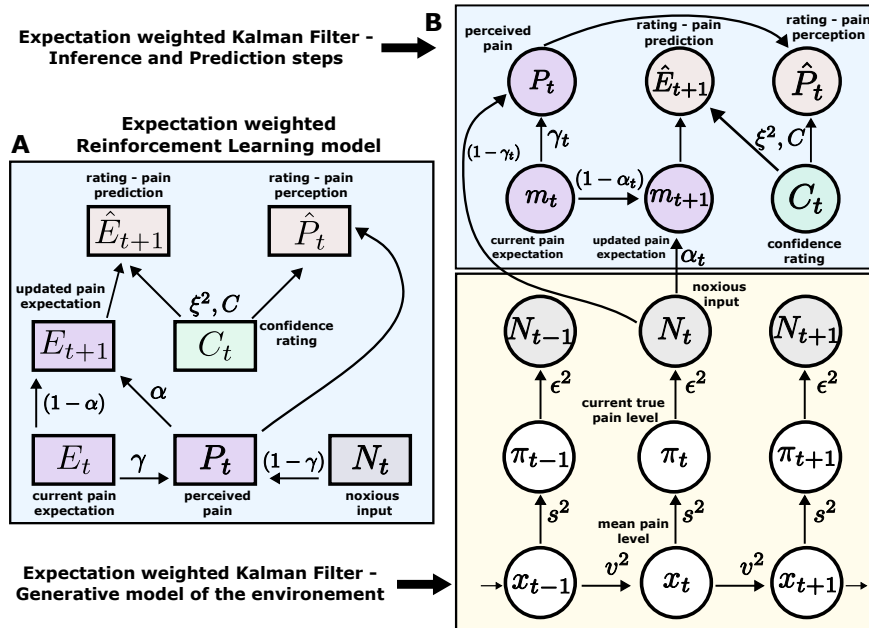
Expectation weighted Kalman Filter - Inference and Prediction steps

B

perceived pain

rating - pain prediction

rating - pain perception

$P_t$

$\hat{E}_{t+1}$

$\hat{P}_t$

$(1-\gamma_t)$

$\gamma_t$

$\xi^2, C$

$m_t$

$(1-\alpha_t)$

$m_{t+1}$

$C_t$

current pain expectation

updated pain expectation

confidence rating

$\alpha_t$

noxious input

$N_{t-1}$

$N_t$

$N_{t+1}$

$\epsilon^2$

current true pain level

$\epsilon^2$

$\epsilon^2$

$\pi_{t-1}$

$\pi_t$

$\pi_{t+1}$

$s^2$

mean pain level

$s^2$

$s^2$

$x_{t-1}$

$v^2$

$x_t$

$v^2$

$x_{t+1}$

A

Expectation weighted Reinforcement Learning model

rating - pain prediction

rating - pain perception

$\hat{E}_{t+1}$

$\hat{P}_t$

updated pain expectation

$\xi^2, C$

$E_{t+1}$

$C_t$

confidence rating

$(1-\alpha)$

$\alpha$

$E_t$

$\gamma$

$P_t$

$(1-\gamma)$

$N_t$

current pain expectation

perceived pain

noxious input

Expectation weighted Kalman Filter - Generative model of the environement